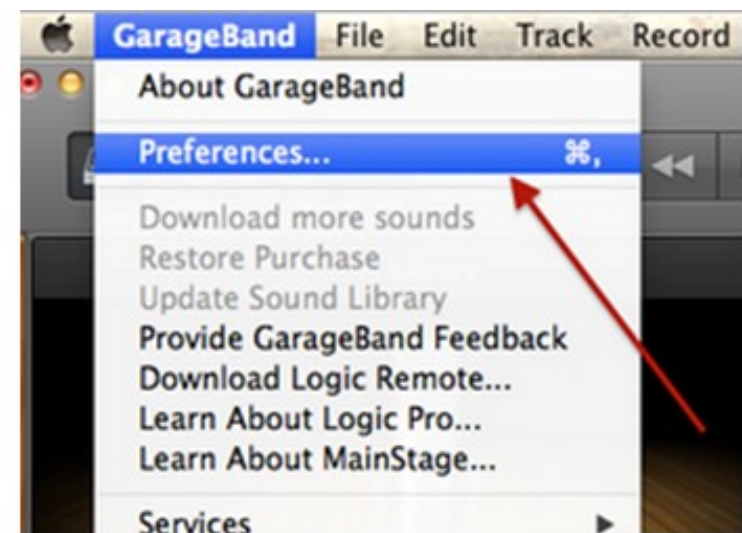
GarageBand File Edit Track Record

About GarageBand

Preferences... ⌘,

Download more sounds
Restore Purchase
Update Sound Library
Provide GarageBand Feedback
Download Logic Remote...
Learn About Logic Pro...
Learn About MainStage...

Services